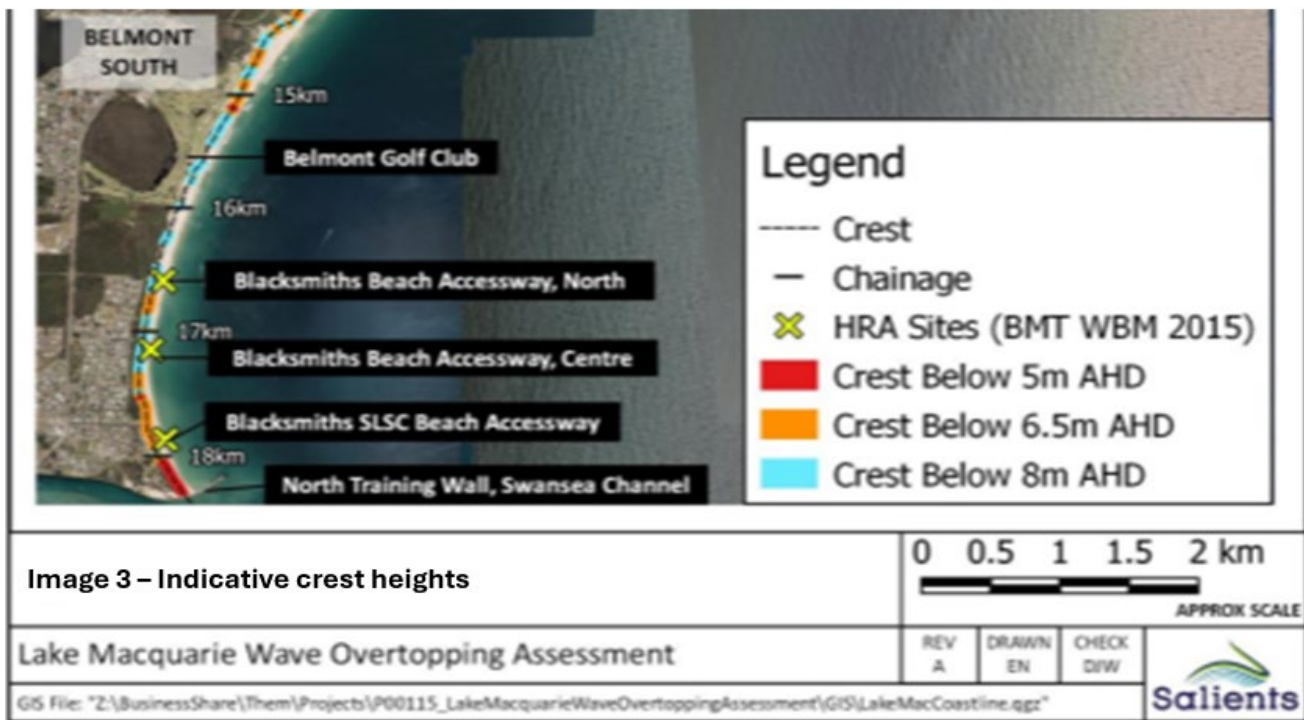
BELMONT SOUTH

15km

Belmont Golf Club

16km

Blacksmiths Beach Accessway, North

17km

Blacksmiths Beach Accessway, Centre

Blacksmiths SLSC Beach Accessway

18km

North Training Wall, Swansea Channel

Legend

Crest

Chainage

HRA Sites (BMT WBM 2015)

Crest Below 5m AHD

Crest Below 6.5m AHD

Crest Below 8m AHD

Image 3 – Indicative crest heights

0 0.5 1 1.5 2 km

APPROX SCALE

Lake Macquarie Wave Overtopping Assessment

| REV | DRAWN | CHECK |
|---|---|---|
| A | EN | DJW |

Salients

GIS File: "Z:\BusinessShare\Them\Projects\P00115_LakeMacquarieWaveOvertoppingAssessment\GIS\LakeMacCoastline.qgz"